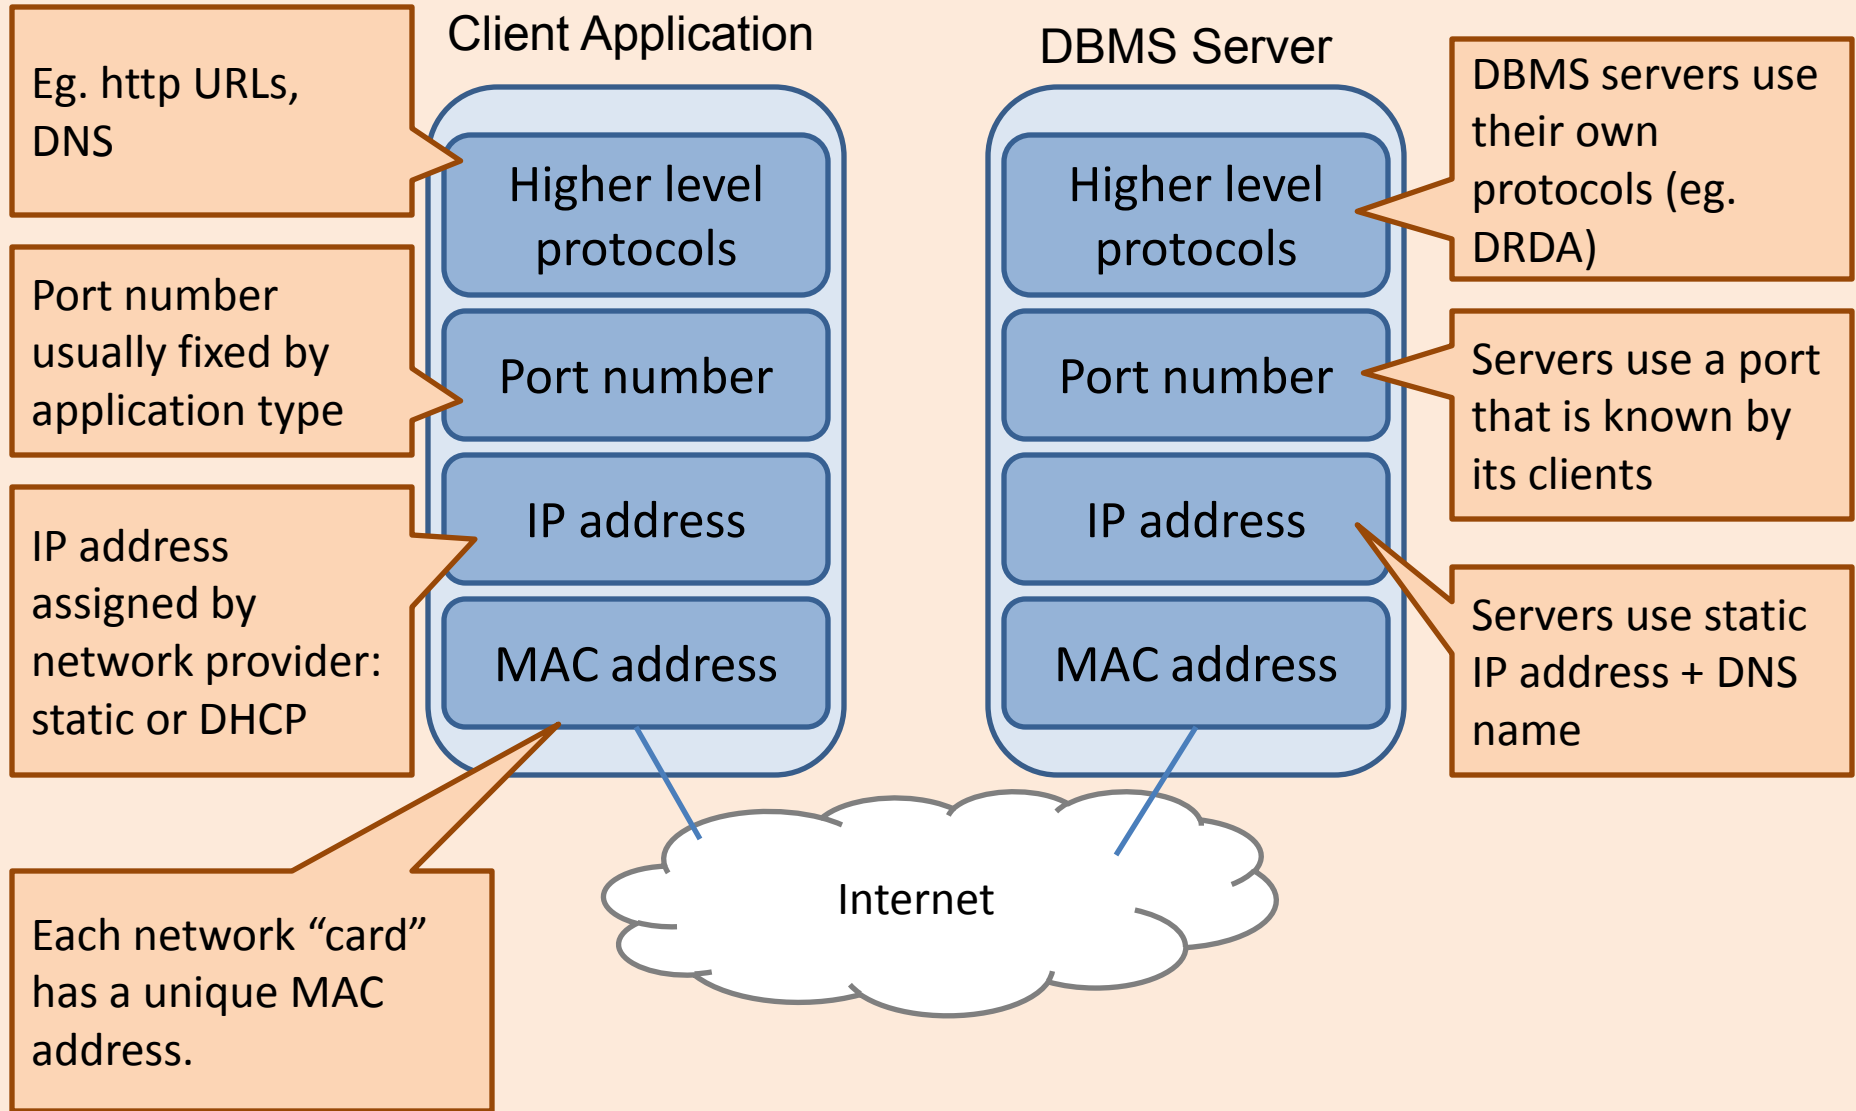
Eg. http URLs, DNS

Client Application

Higher level protocols

Port number

IP address

MAC address

DBMS Server

Higher level protocols

Port number

IP address

MAC address

DBMS servers use their own protocols (eg. DRDA)

Port number usually fixed by application type

Servers use a port that is known by its clients

IP address assigned by network provider: static or DHCP

Servers use static IP address + DNS name

Each network “card” has a unique MAC address.

Internet